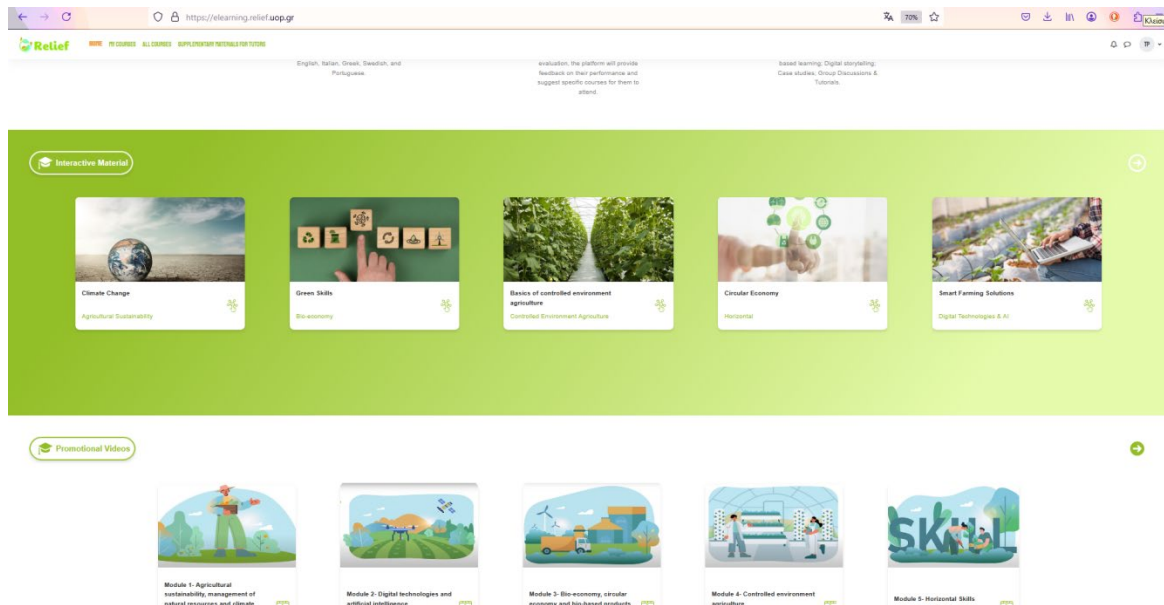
https://elearning.relief.uop.gr

70%

Κλείσι

Relief HOME MY COURSES ALL COURSES SUPPLEMENTARY MATERIALS FOR TUTORS

TP

English, Italian, Greek, Swedish, and Portuguese.

evaluation, the platform will provide feedback on their performance and suggest specific courses for them to attend.

based learning, Digital storytelling, Case studies, Group Discussions & Tutorials.

Interactive Material

Climate Change
Agricultural Sustainability

Green Skills
Bio-economy

Basics of controlled environment agriculture
Controlled Environment Agriculture

Circular Economy
Horizontal

Smart Farming Solutions
Digital Technologies & AI

Promotional Videos

SKILL

Module 1- Agricultural sustainability, management of natural resources and climate

Module 2- Digital technologies and artificial intelligence

Module 3- Bio-economy, circular economy and bio-based products

Module 4- Controlled environment agriculture

Module 5- Horizontal Skills